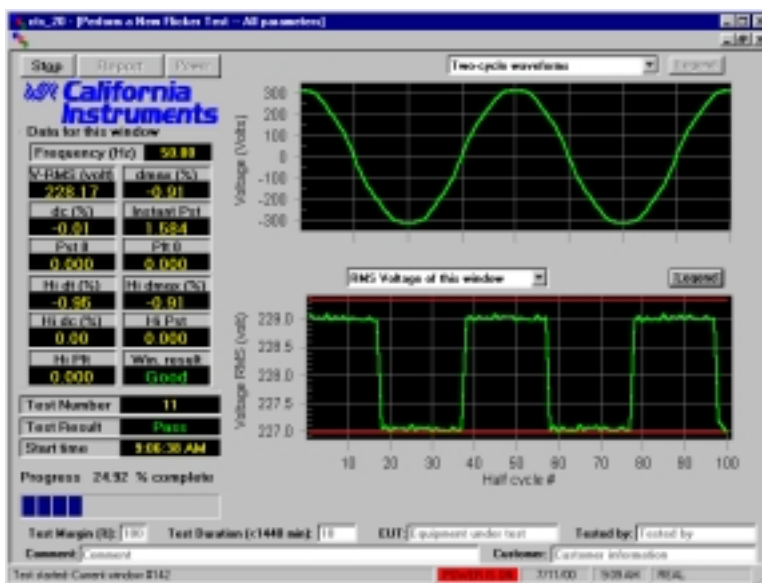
cts_20 - [Perform a New Flicker Test -- All parameters]

Stop Report Print

California Instruments

Data for this window

Frequency (Hz) 50.00

V-RMS (volt) 228.17

dmax (%) -0.91

dc (%) -0.01

Instant Pst 1.584

Pst ll 0.000

Plt 0 0.000

Hi dt (%) -0.96

Hi dmax (%) -0.91

Hi dc (%) 0.00

Hi Pst 0.000

Hi Plt 0.000

Win. result Good

Test Number 11

Test Result Pass

Start time 9:06:38 AM

Progress 24.92 % complete

Two-cycle waveforms

Legend

Voltage (Volts)

300 200 100 0 -100 -200 -300

RMS Voltage of this window

Legend

Voltage RMS (volt)

229.0 228.5 228.0 227.5 227.0

10 20 30 40 50 60 70 80 90 100

Half cycle #

Test Margin (%): 100 Test Duration (<1440 min): 10 EUT: Equipment under test Tested by: Tested by

Comment: Comment Customer: Customer information

Test started: Current window 8142 POWER IS ON 7/11/00 9:09 AM REAL